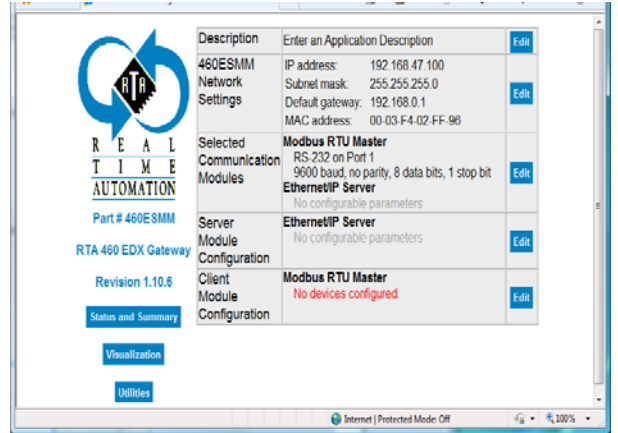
RTA

REAL TIME AUTOMATION

Part # 460ESMM

RTA 460 EDX Gateway

Revision 1.10.6

Status and Summary

Visualization

Utilities

| | | |
|---|---|---|
| Description | Enter an Application Description | Edit |
| 460ESMM Network Settings | IP address: 192.168.47.100<br>Subnet mask: 255.255.255.0<br>Default gateway: 192.168.0.1<br>MAC address: 00-03-F4-02-FF-96 | Edit |
| Selected Communication Modules | Modbus RTU Master<br>RS-232 on Port 1<br>9600 baud, no parity, 8 data bits, 1 stop bit<br>Ethernet/IP Server<br>No configurable parameters | Edit |
| Server Module Configuration | Ethernet/IP Server<br>No configurable parameters | Edit |
| Client Module Configuration | Modbus RTU Master<br>No devices configured | Edit |

Internet | Protected Mode: Off

100%